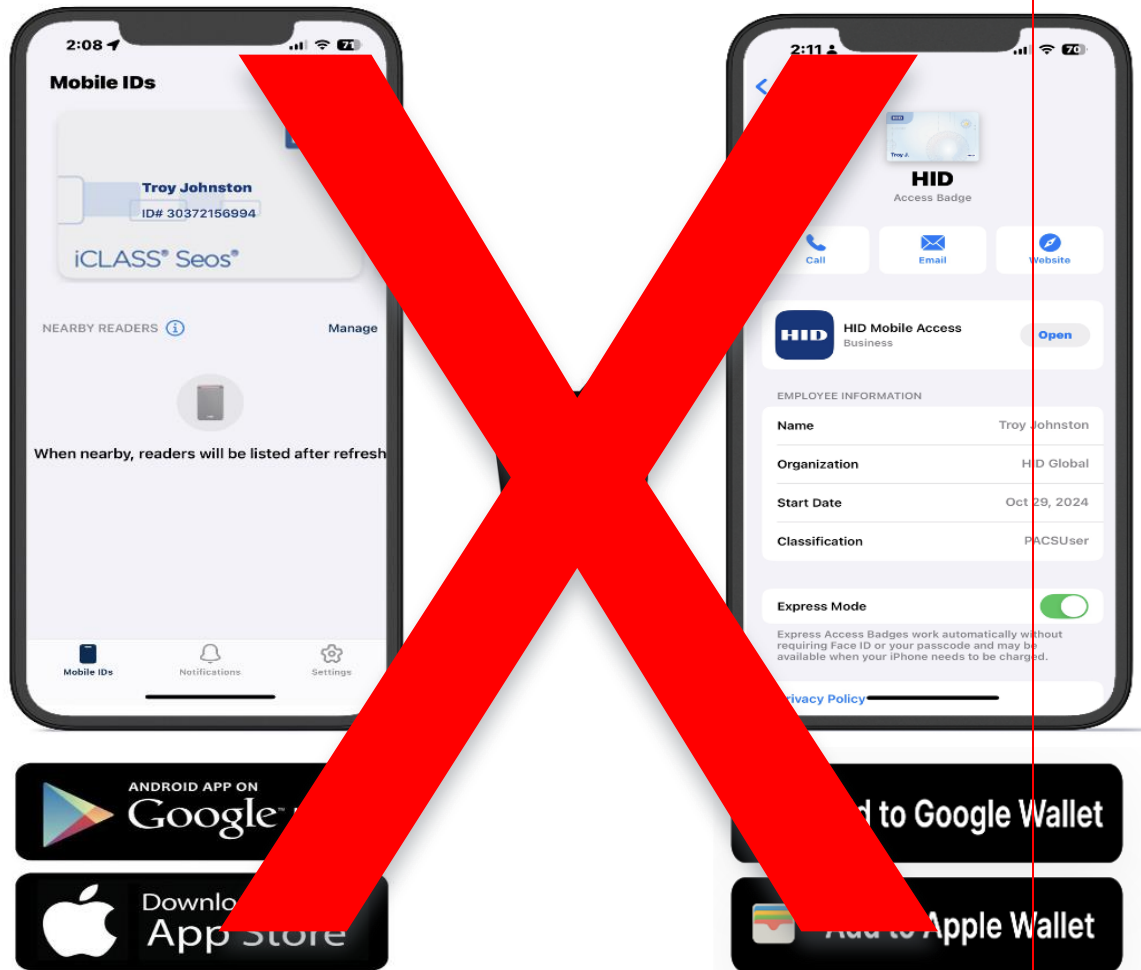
2:08

Mobile IDs

Troy Johnston
ID# 30372156994
iCLASS® Seos®

NEARBY READERS
Manage

When nearby, readers will be listed after refresh

Mobile IDs
Notifications
Settings

2:11

HID
Troy J.
HID
Access Badge

Call
Email
Website

HID
HID Mobile Access
Business
Open

EMPLOYEE INFORMATION

| Name | Troy Johnston |
|---|---|
| Organization | HID Global |
| Start Date | Oct 29, 2024 |
| Classification | PACSUser |

Express Mode

Express Access Badges work automatically without requiring Face ID or your passcode and may be available when your iPhone needs to be charged.

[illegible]rivacy Policy

ANDROID APP ON
Google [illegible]

Downlo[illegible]
App Store

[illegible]d to Google Wallet

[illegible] Apple Wallet